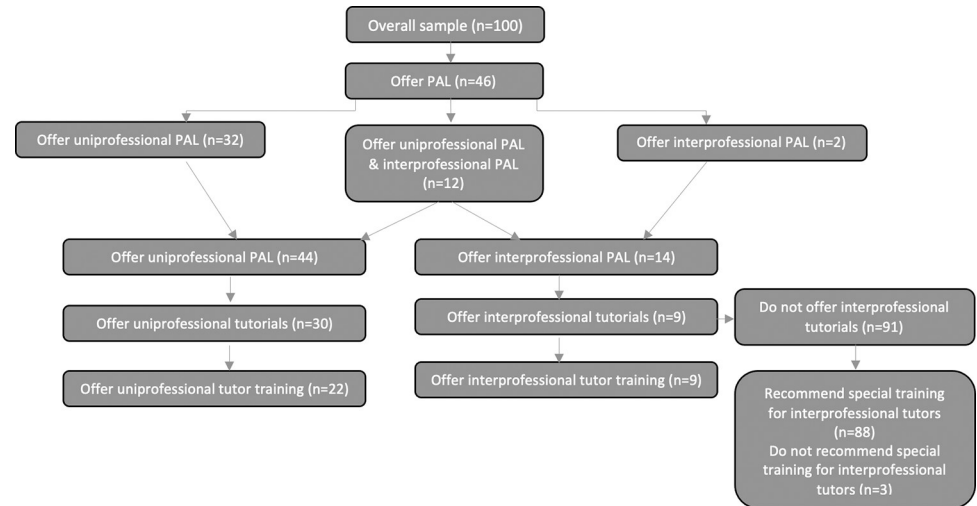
Overall sample (n=100)

Offer PAL (n=46)

Offer uniprofessional PAL (n=32)

Offer uniprofessional PAL & interprofessional PAL (n=12)

Offer interprofessional PAL (n=2)

Offer uniprofessional PAL (n=44)

Offer interprofessional PAL (n=14)

Offer uniprofessional tutorials (n=30)

Offer interprofessional tutorials (n=9)

Do not offer interprofessional tutorials (n=91)

Offer uniprofessional tutor training (n=22)

Offer interprofessional tutor training (n=9)

Recommend special training for interprofessional tutors (n=88)
Do not recommend special training for interprofessional tutors (n=3)